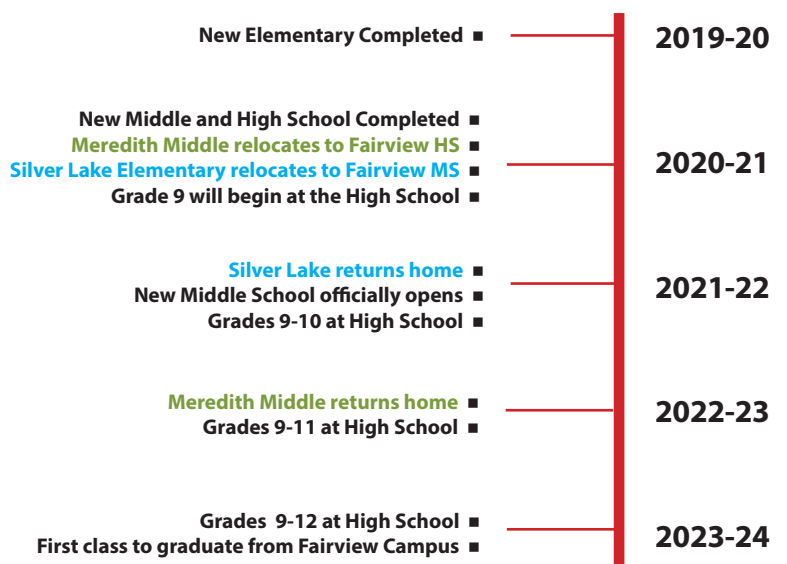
New Elementary Completed ■

2019-20

New Middle and High School Completed ■
Meredith Middle relocates to Fairview HS ■
Silver Lake Elementary relocates to Fairview MS ■
Grade 9 will begin at the High School ■

2020-21

Silver Lake returns home ■
New Middle School officially opens ■
Grades 9-10 at High School ■

2021-22

Meredith Middle returns home ■
Grades 9-11 at High School ■

2022-23

Grades 9-12 at High School ■
First class to graduate from Fairview Campus ■

2023-24